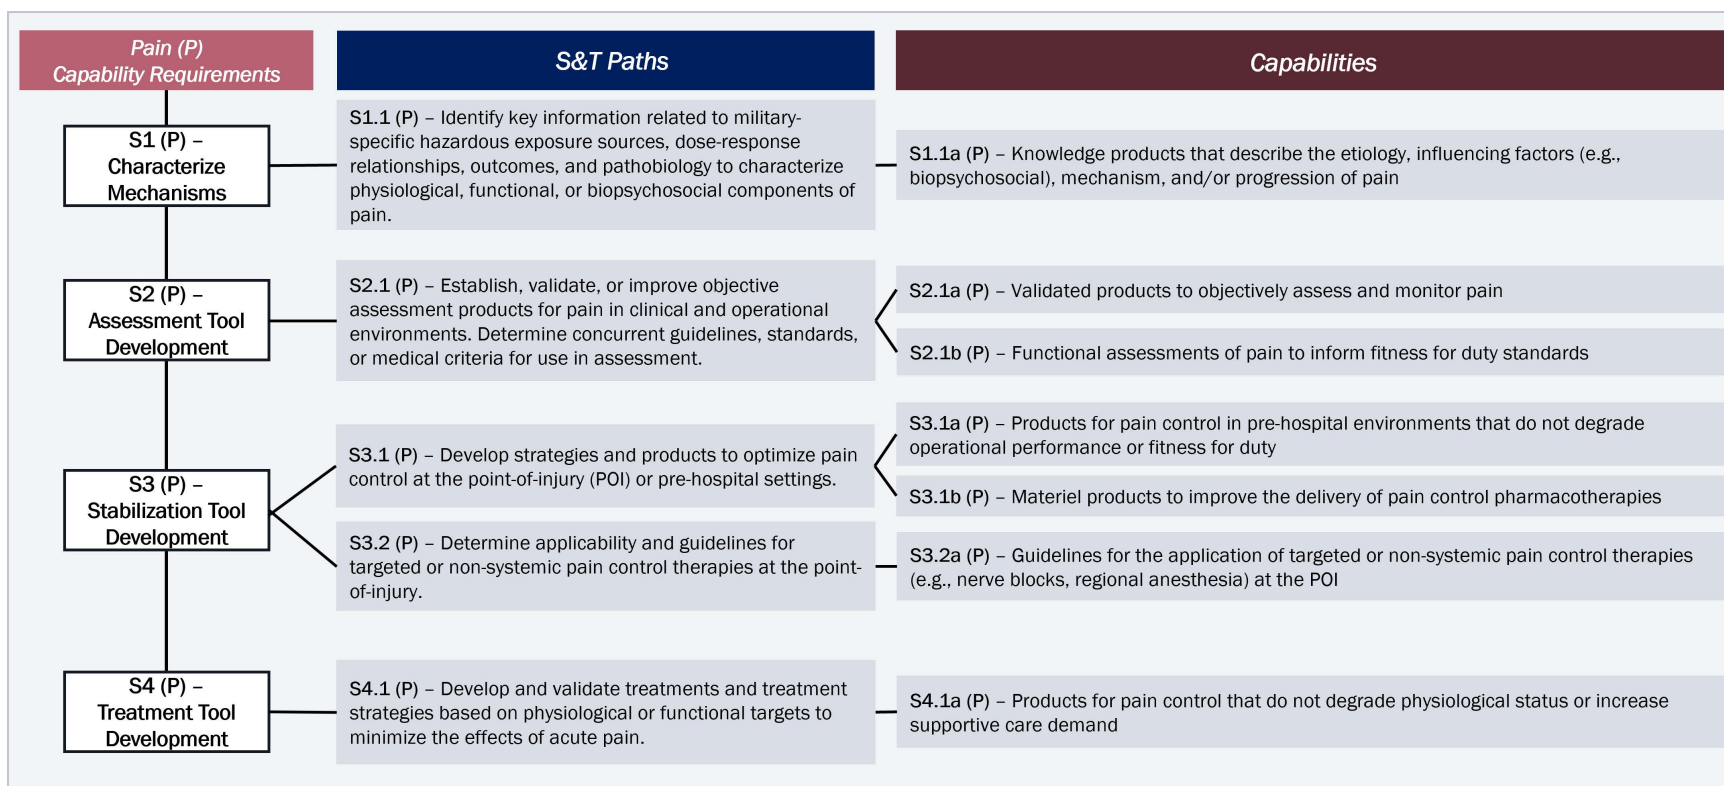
Pain (P) Capability Requirements

S&T Paths

Capabilities

S1 (P) – Characterize Mechanisms

S1.1 (P) – Identify key information related to military-specific hazardous exposure sources, dose-response relationships, outcomes, and pathobiology to characterize physiological, functional, or biopsychosocial components of pain.

S1.1a (P) – Knowledge products that describe the etiology, influencing factors (e.g., biopsychosocial), mechanism, and/or progression of pain

S2 (P) – Assessment Tool Development

S2.1 (P) – Establish, validate, or improve objective assessment products for pain in clinical and operational environments. Determine concurrent guidelines, standards, or medical criteria for use in assessment.

S2.1a (P) – Validated products to objectively assess and monitor pain

S2.1b (P) – Functional assessments of pain to inform fitness for duty standards

S3 (P) – Stabilization Tool Development

S3.1 (P) – Develop strategies and products to optimize pain control at the point-of-injury (POI) or pre-hospital settings.

S3.1a (P) – Products for pain control in pre-hospital environments that do not degrade operational performance or fitness for duty

S3.1b (P) – Materiel products to improve the delivery of pain control pharmacotherapies

S3.2 (P) – Determine applicability and guidelines for targeted or non-systemic pain control therapies at the point-of-injury.

S3.2a (P) – Guidelines for the application of targeted or non-systemic pain control therapies (e.g., nerve blocks, regional anesthesia) at the POI

S4 (P) – Treatment Tool Development

S4.1 (P) – Develop and validate treatments and treatment strategies based on physiological or functional targets to minimize the effects of acute pain.

S4.1a (P) – Products for pain control that do not degrade physiological status or increase supportive care demand